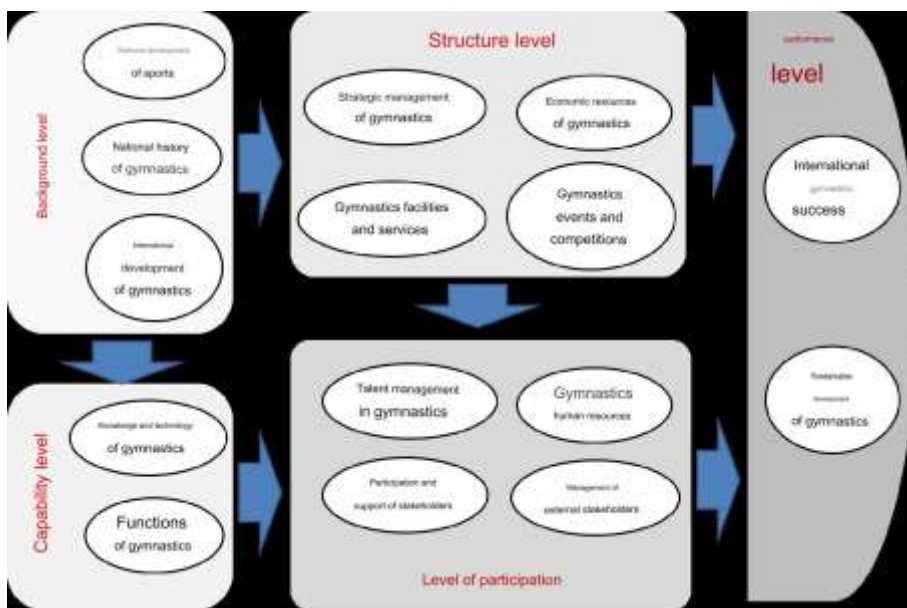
Background level

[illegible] development of sports

National history of gymnastics

International development of gymnastics

Structure level

Strategic management of gymnastics

Economic resources of gymnastics

Gymnastics facilities and services

Gymnastics events and competitions

performance level

International gymnastics success

Capability level

Knowledge and technology of gymnastics

Functions of gymnastics

Talent management in gymnastics

Gymnastics human resources

Participation and support of stakeholders

Management of external stakeholders

Level of participation

Sustainable development of gymnastics